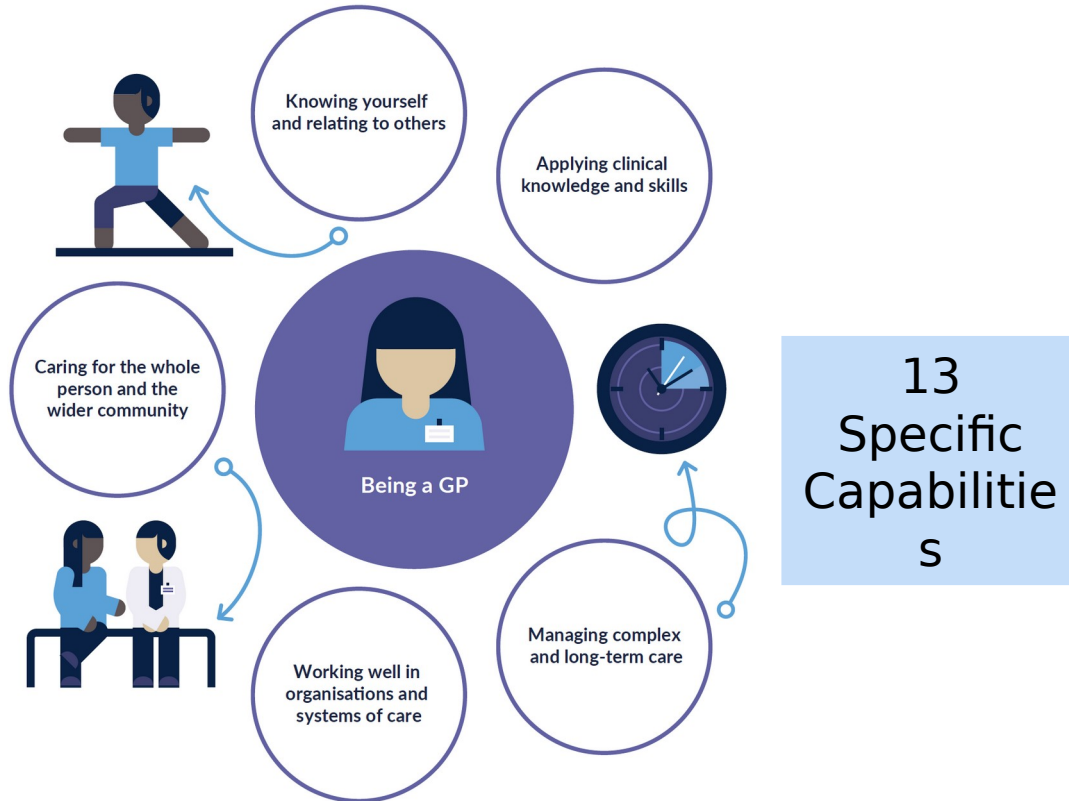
Knowing yourself and relating to others

Applying clinical knowledge and skills

Caring for the whole person and the wider community

Being a GP

13 Specific Capabilities

Managing complex and long-term care

Working well in organisations and systems of care